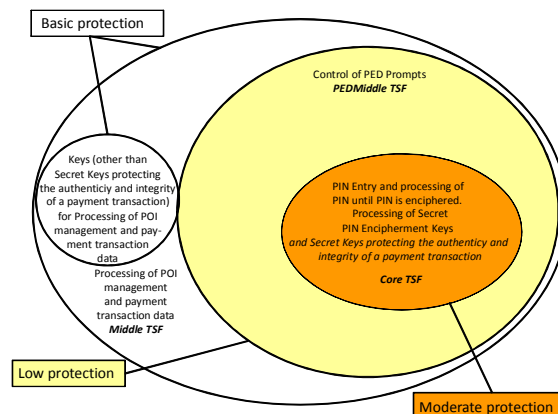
Basic protection

Control of PED Prompts
PEDMiddle TSF

Keys (other than Secret Keys protecting the authenticiy and integrity of a payment transaction) for Processing of POI management and payment transaction data

PIN Entry and processing of PIN until PIN is enciphered.
Processing of Secret PIN Encipherment Keys
and Secret Keys protecting the authenticy and integrity of a payment transaction

Core TSF

Processing of POI management and payment transaction data
Middle TSF

Low protection

Moderate protection